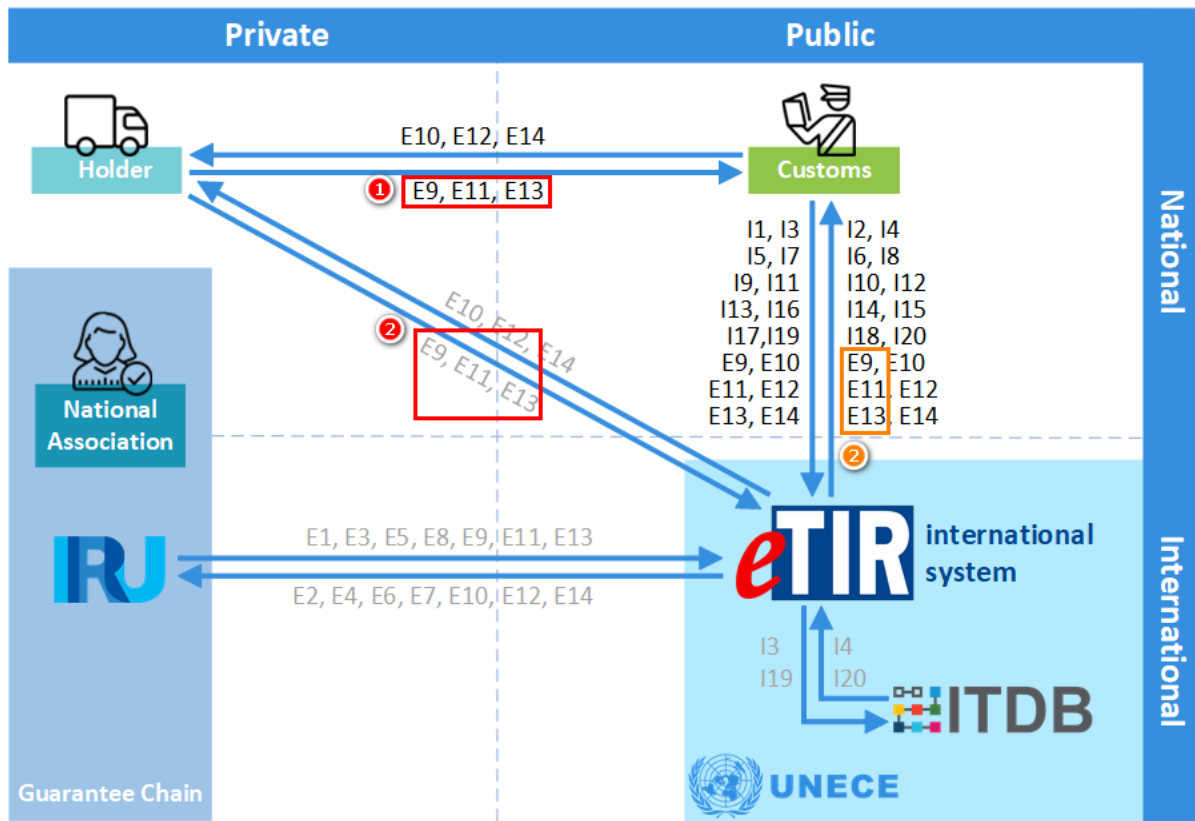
Private

Public

National

International

Holder

Customs

E10, E12, E14

1 E9, E11, E13

2

E10, E12, E14

E9, E11, E13

I1, I3
I5, I7
I9, I11
I13, I16
I17,I19
E9, E10
E11, E12
E13, E14

I2, I4
I6, I8
I10, I12
I14, I15
I18, I20
E9, E10
E11, E12
E13, E14

2

National Association

IRU

E1, E3, E5, E8, E9, E11, E13

E2, E4, E6, E7, E10, E12, E14

eTIR international system

I3
I19

I4
I20

ITDB

UNECE

Guarantee Chain